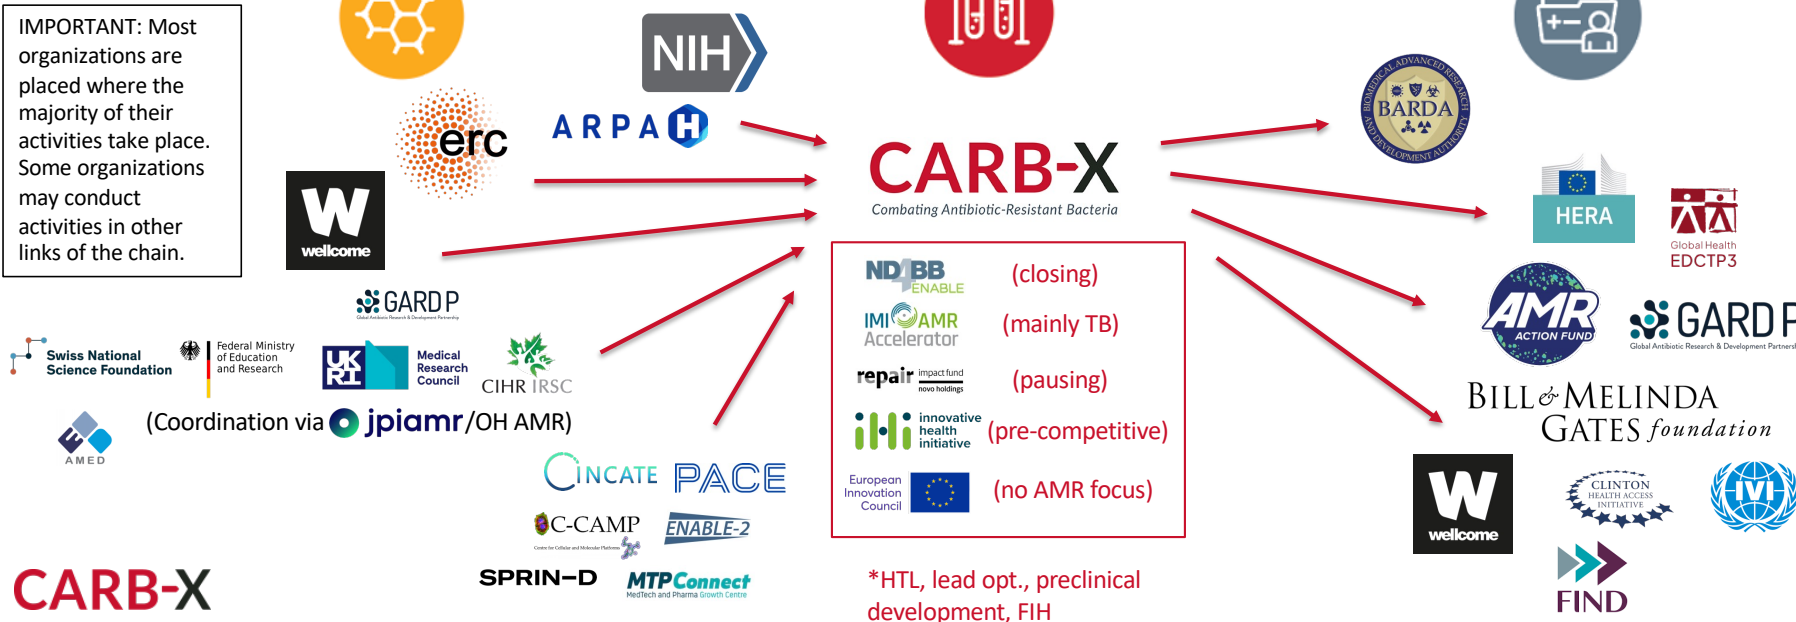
IMPORTANT: Most organizations are placed where the majority of their activities take place. Some organizations may conduct activities in other links of the chain.

erc

NIH

ARPA H

W wellcome

CARB-X
Combating Antibiotic-Resistant Bacteria

BARDA
BIOMEDICAL ADVANCED RESEARCH AND DEVELOPMENT AUTHORITY

HERA

Global Health EDCTP3

GARD P
Global Antibiotic Research & Development Partnership

Swiss National Science Foundation

Federal Ministry of Education and Research

UK RI Medical Research Council

CIHR IRSC

AMED

(Coordination via jpiamr/OH AMR)

ND4BB ENABLE (closing)

IMI AMR Accelerator (mainly TB)

repair impact fund novo holdings (pausing)

innovative health initiative (pre-competitive)

European Innovation Council (no AMR focus)

AMR ACTION FUND

GARD P
Global Antibiotic Research & Development Partnership

BILL & MELINDA GATES foundation

CINCATE PACE

C-CAMP
Centre for Cellular and Molecular Platforms

ENABLE-2

SPRIN-D

MTPConnect
MedTech and Pharma Growth Centre

W wellcome

CLINTON HEALTH ACCESS INITIATIVE

IVI

FIND

CARB-X

*HTL, lead opt., preclinical development, FIH